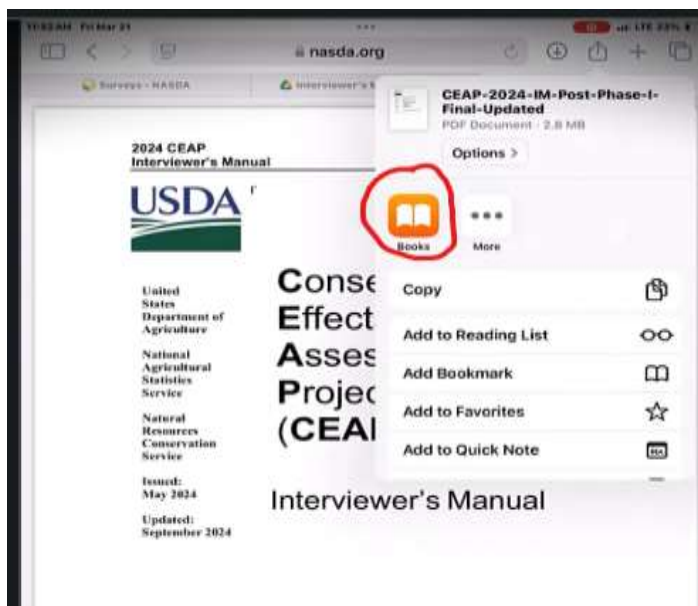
11:52 AM Fri Mar 21

nasda.org

Surveys - NASDA

Interviewer's

CEAP-2024-IM-Post-Phase-I-Final-Updated

PDF Document · 2.8 MB

Options >

2024 CEAP Interviewer's Manual

USDA

Books

More

United States Department of Agriculture

National Agricultural Statistics Service

Natural Resources Conservation Service

Issued: May 2024

Updated: September 2024

Conse
Effect
Asses
Projec
(CEAI

Interviewer's Manual

Copy

Add to Reading List

Add Bookmark

Add to Favorites

Add to Quick Note